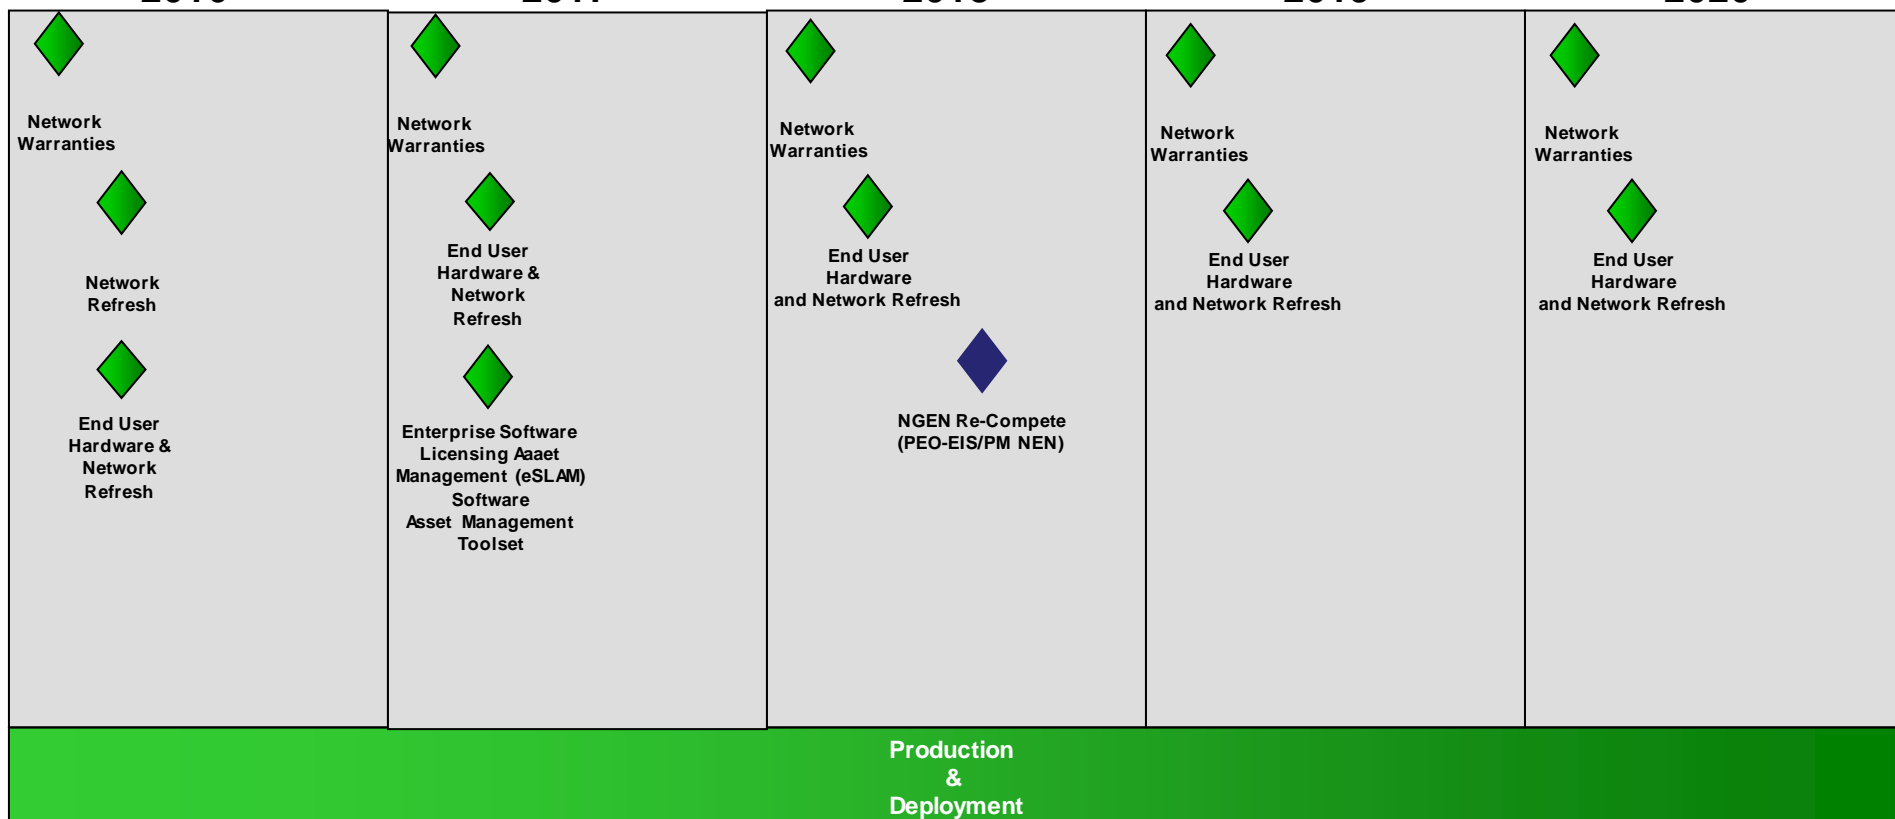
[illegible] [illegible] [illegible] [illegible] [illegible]

Network Warranties

Network Refresh

End User Hardware & Network Refresh

Network Warranties

End User Hardware & Network Refresh

Enterprise Software Licensing Aaaet Management (eSLAM) Software Asset Management Toolset

Network Warranties

End User Hardware and Network Refresh

NGEN Re-Compete (PEO-EIS/PM NEN)

Network Warranties

End User Hardware and Network Refresh

Network Warranties

End User Hardware and Network Refresh

Production & Deployment